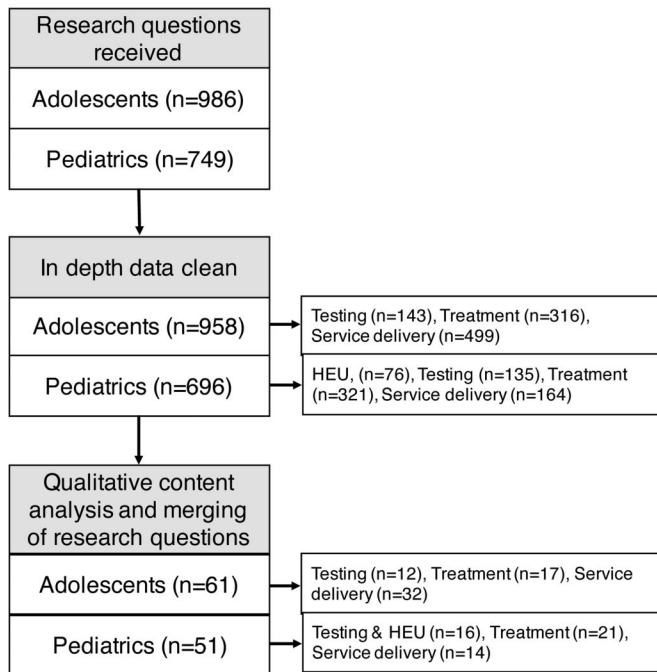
Research questions received

Adolescents (n=986)

Pediatrics (n=749)

In depth data clean

Adolescents (n=958)

Testing (n=143), Treatment (n=316), Service delivery (n=499)

Pediatrics (n=696)

HEU, (n=76), Testing (n=135), Treatment (n=321), Service delivery (n=164)

Qualitative content analysis and merging of research questions

Adolescents (n=61)

Testing (n=12), Treatment (n=17), Service delivery (n=32)

Pediatrics (n=51)

Testing & HEU (n=16), Treatment (n=21), Service delivery (n=14)